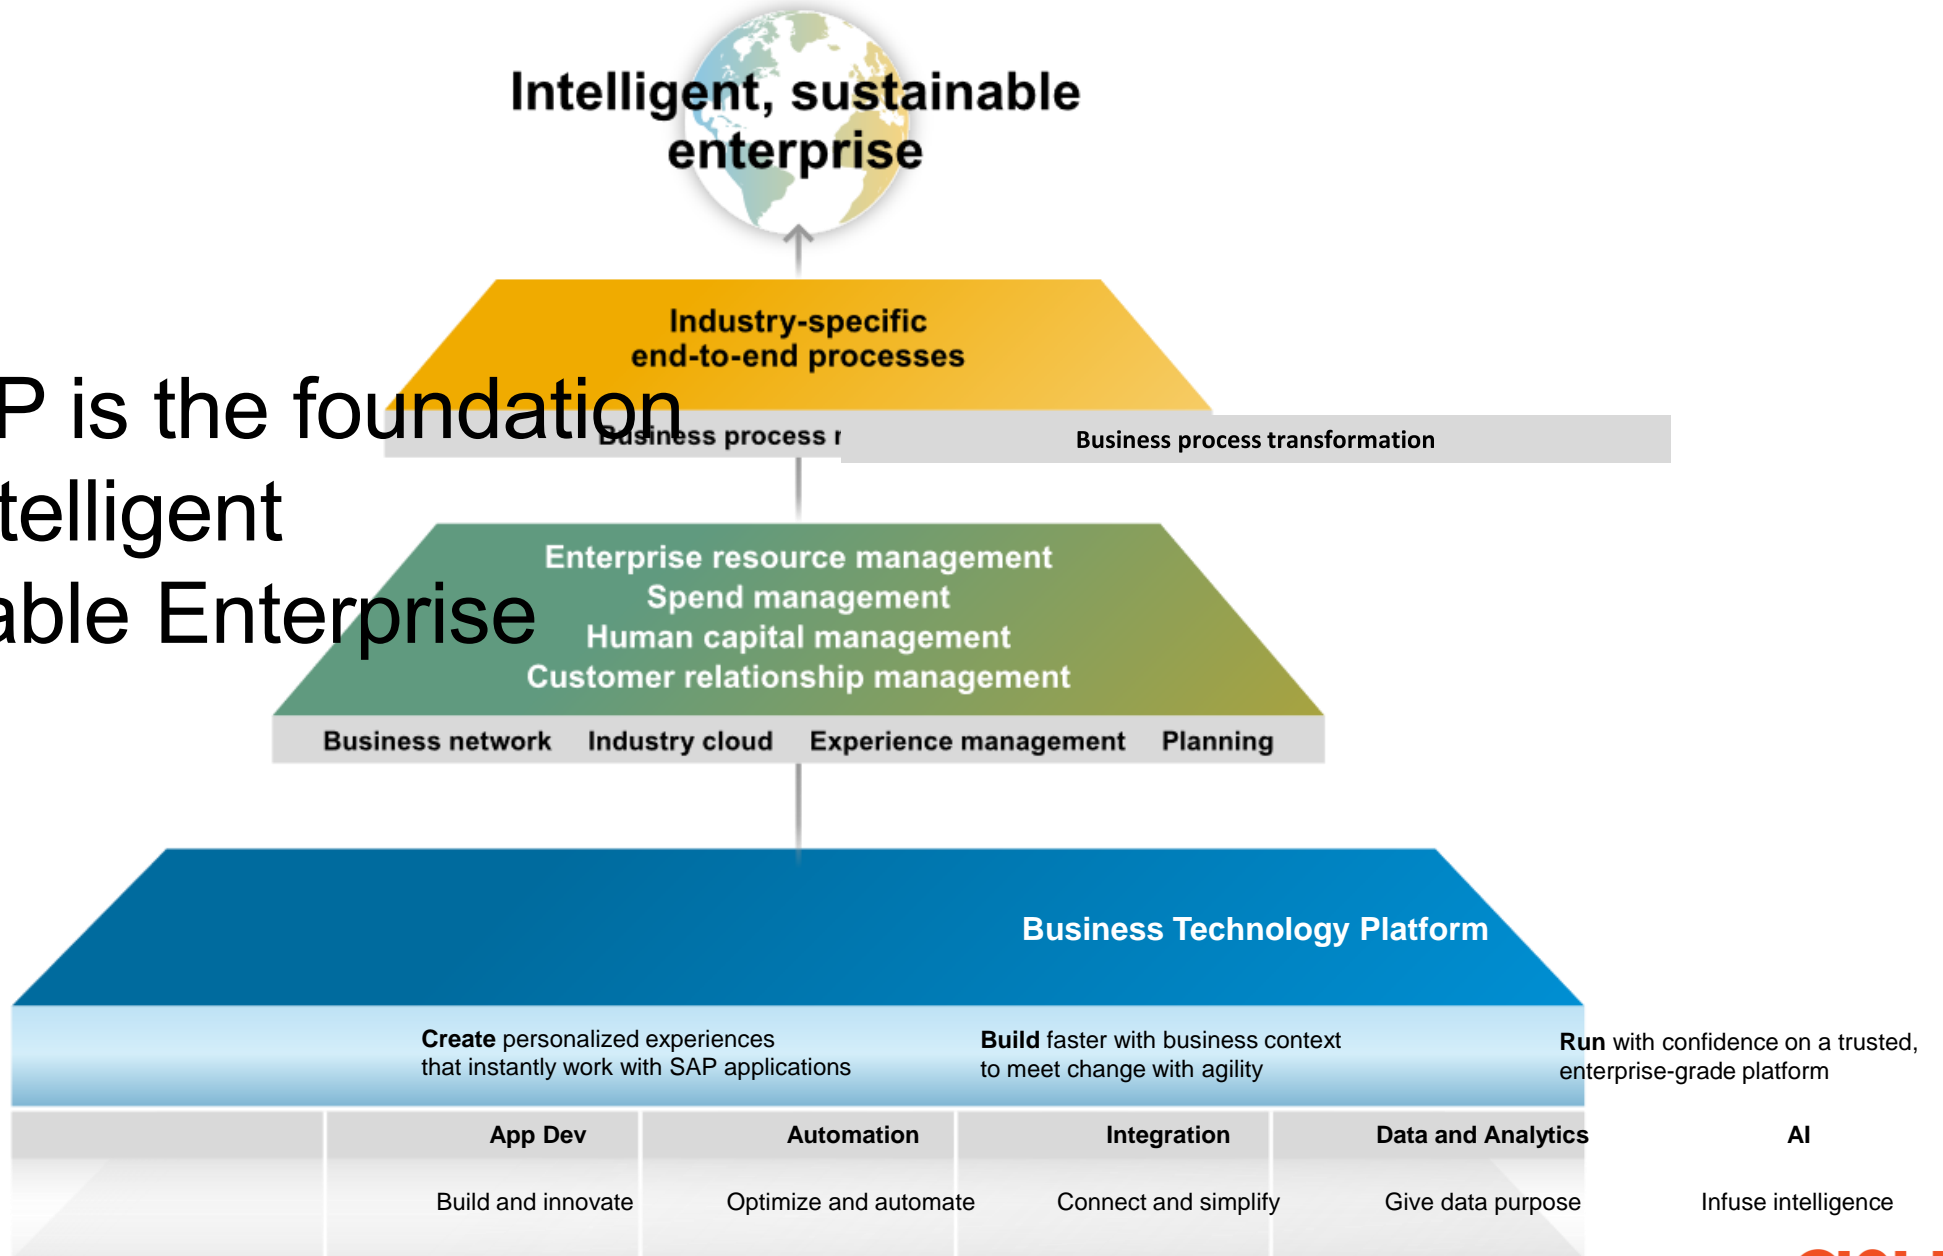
Intelligent, sustainable enterprise

Industry-specific end-to-end processes

P is the foundation
telligent
able Enterprise

Business process r

Business process transformation

Enterprise resource management
Spend management
Human capital management
Customer relationship management

Business network Industry cloud Experience management Planning

Business Technology Platform

**Create** personalized experiences that instantly work with SAP applications

**Build** faster with business context to meet change with agility

**Run** with confidence on a trusted, enterprise-grade platform

App Dev
Build and innovate

Automation
Optimize and automate

Integration
Connect and simplify

Data and Analytics
Give data purpose

AI
Infuse intelligence